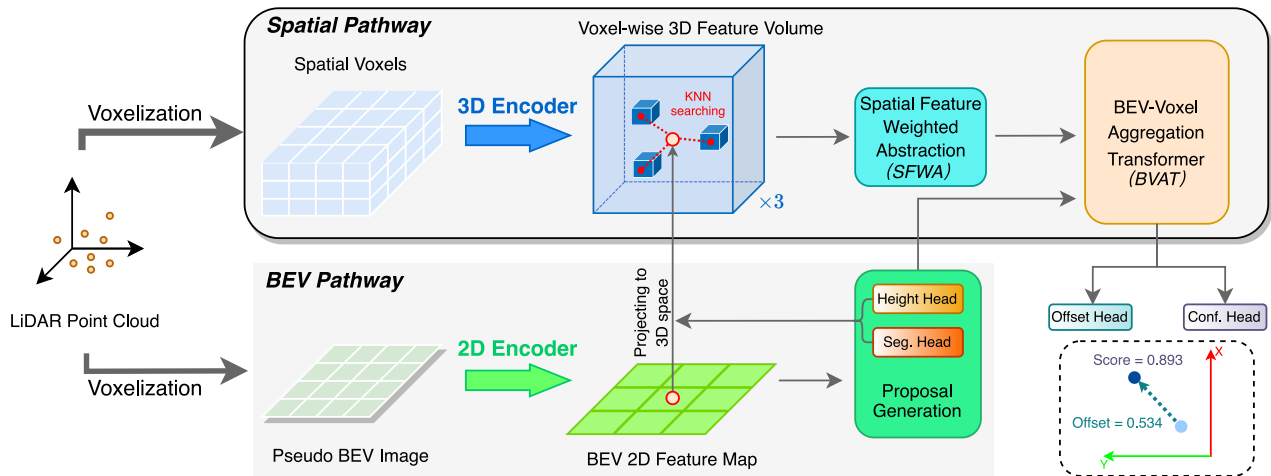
Spatial Pathway

Spatial Voxels

Voxelization

3D Encoder

Voxel-wise 3D Feature Volume

KNN searching

$\times 3$

Spatial Feature Weighted Abstraction (SFWA)

BEV-Voxel Aggregation Transformer (BVAT)

LiDAR Point Cloud

BEV Pathway

Voxelization

Pseudo BEV Image

2D Encoder

Projecting to 3D space

BEV 2D Feature Map

Height Head

Seg. Head

Proposal Generation

Offset Head

Conf. Head

Score = 0.893

X

Offset = 0.534

Y